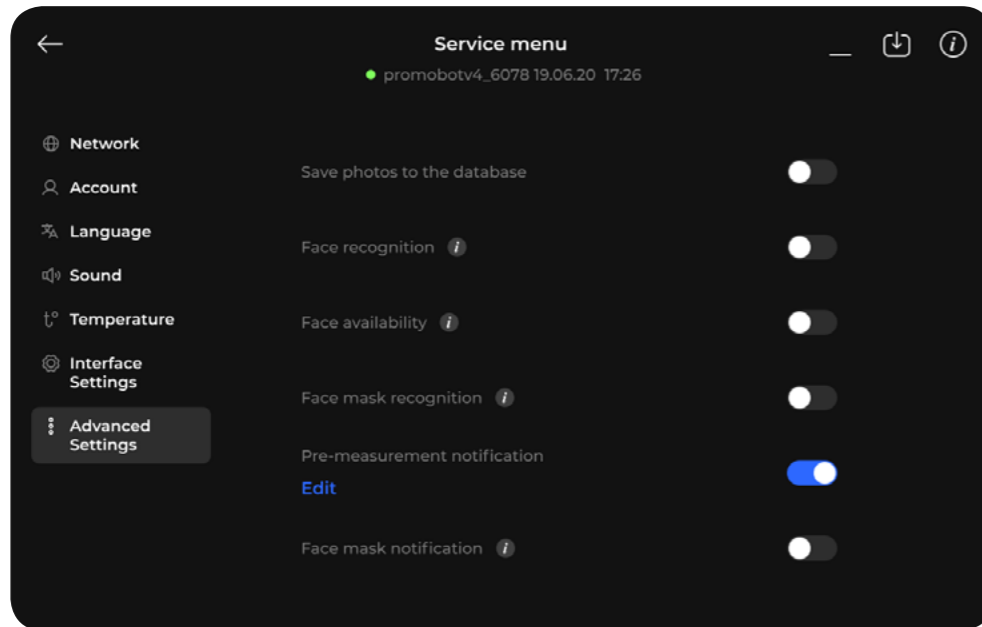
Service menu

promobotv4_6078 19.06.20 17:26

Network
Account
Language
Sound
Temperature
Interface Settings
Advanced Settings

Save photos to the database

Face recognition

Face availability

Face mask recognition

Pre-measurement notification
Edit

Face mask notification